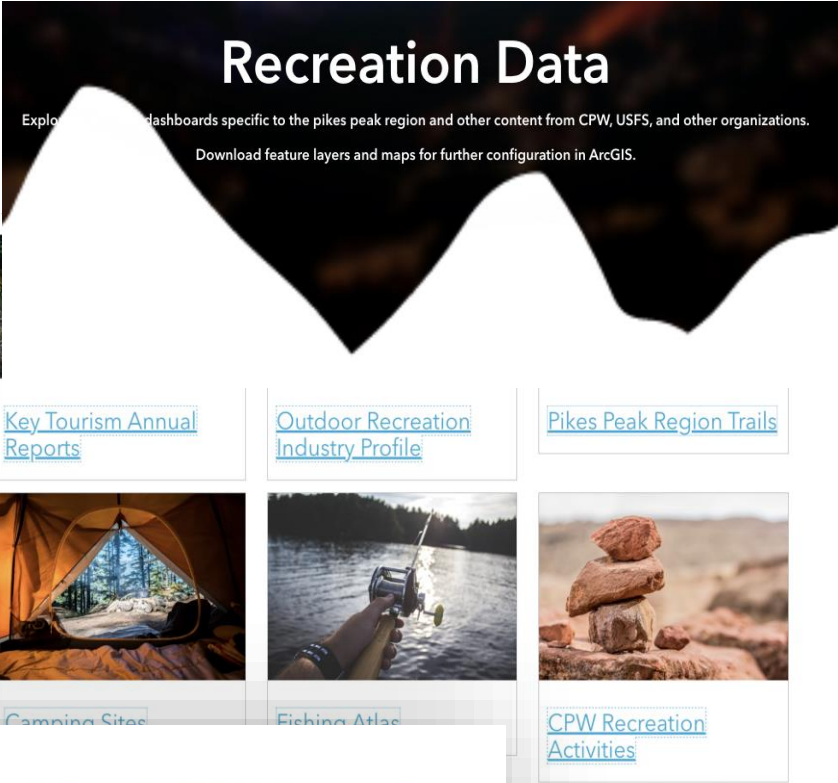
Recreation Data

Explo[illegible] dashboards specific to the pikes peak region and other content from CPW, USFS, and other organizations.

Download feature layers and maps for further configuration in ArcGIS.

Key Tourism Annual Reports

Outdoor Recreation Industry Profile

Pikes Peak Region Trails

Camping Sites

Fishing Atlas

CPW Recreation Activities